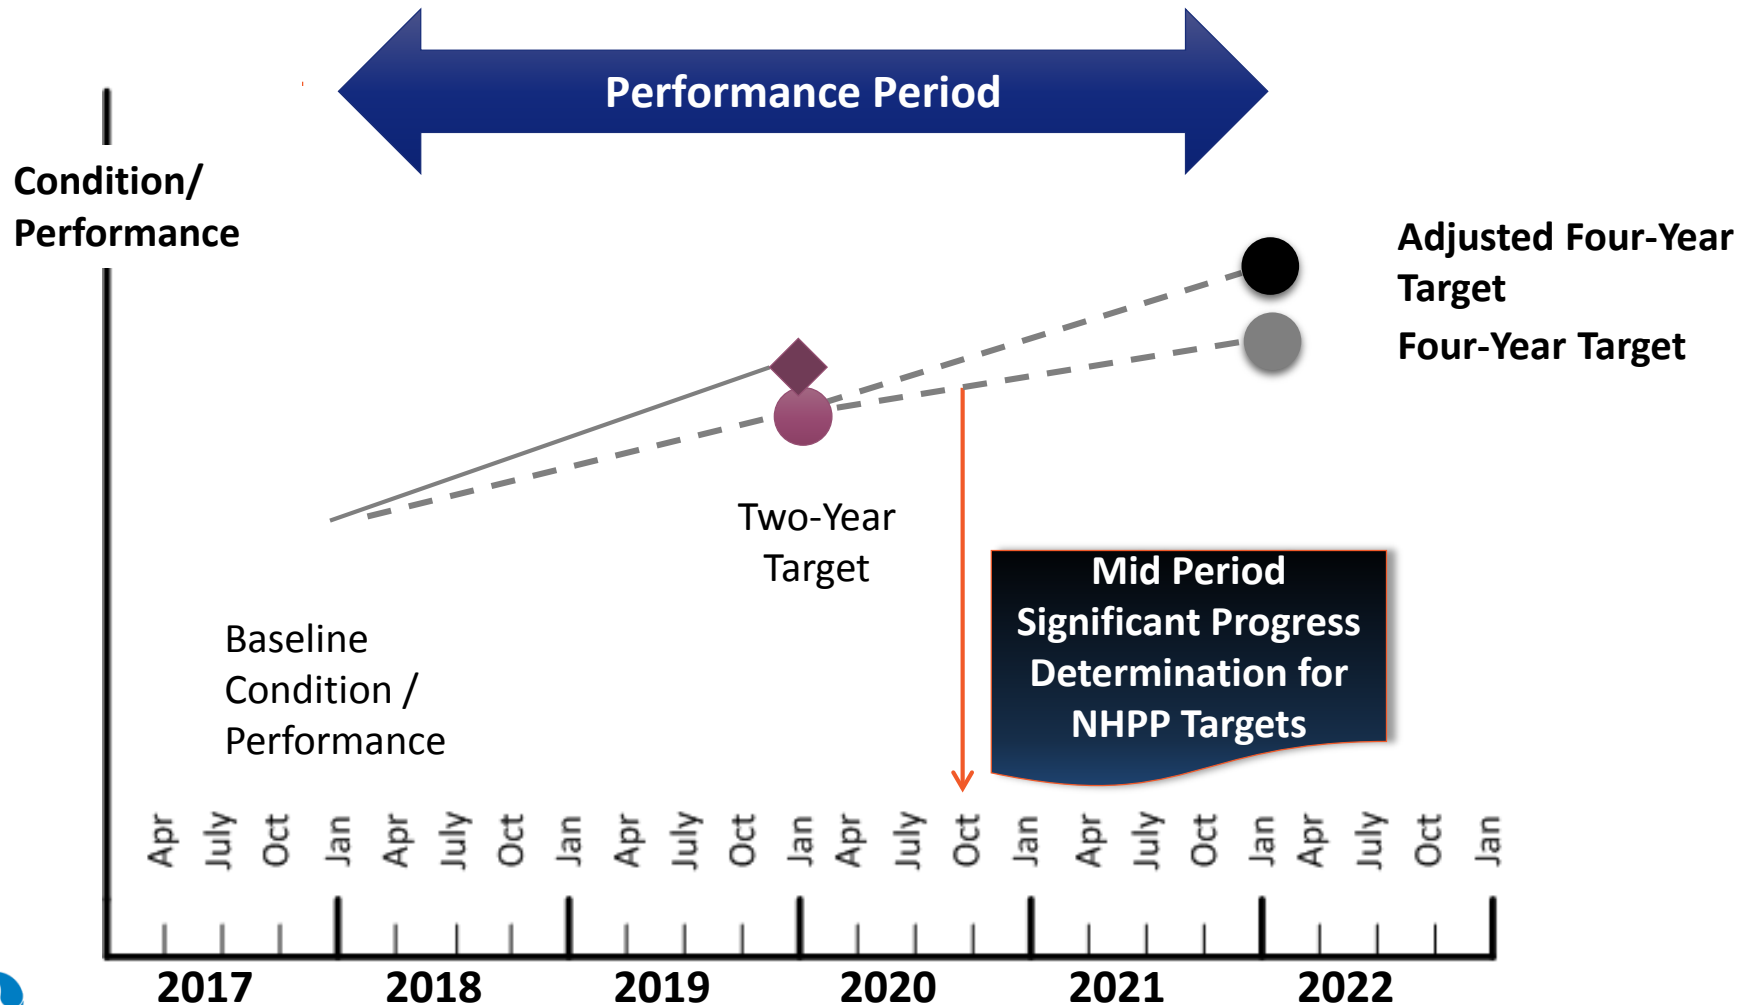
Performance Period

Condition/ Performance

Adjusted Four-Year Target

Four-Year Target

Two-Year Target

Mid Period Significant Progress Determination for NHPP Targets

Baseline Condition / Performance

Apr July Oct Jan Apr July Oct Jan Apr July Oct Jan Apr July Oct Jan Apr July Oct Jan Apr July Oct Jan

2017 2018 2019 2020 2021 2022